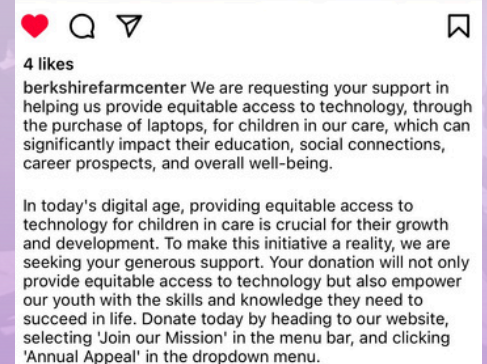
4 likes

berkshirefarmcenter We are requesting your support in helping us provide equitable access to technology, through the purchase of laptops, for children in our care, which can significantly impact their education, social connections, career prospects, and overall well-being.

In today's digital age, providing equitable access to technology for children in care is crucial for their growth and development. To make this initiative a reality, we are seeking your generous support. Your donation will not only provide equitable access to technology but also empower our youth with the skills and knowledge they need to succeed in life. Donate today by heading to our website, selecting 'Join our Mission' in the menu bar, and clicking 'Annual Appeal' in the dropdown menu.